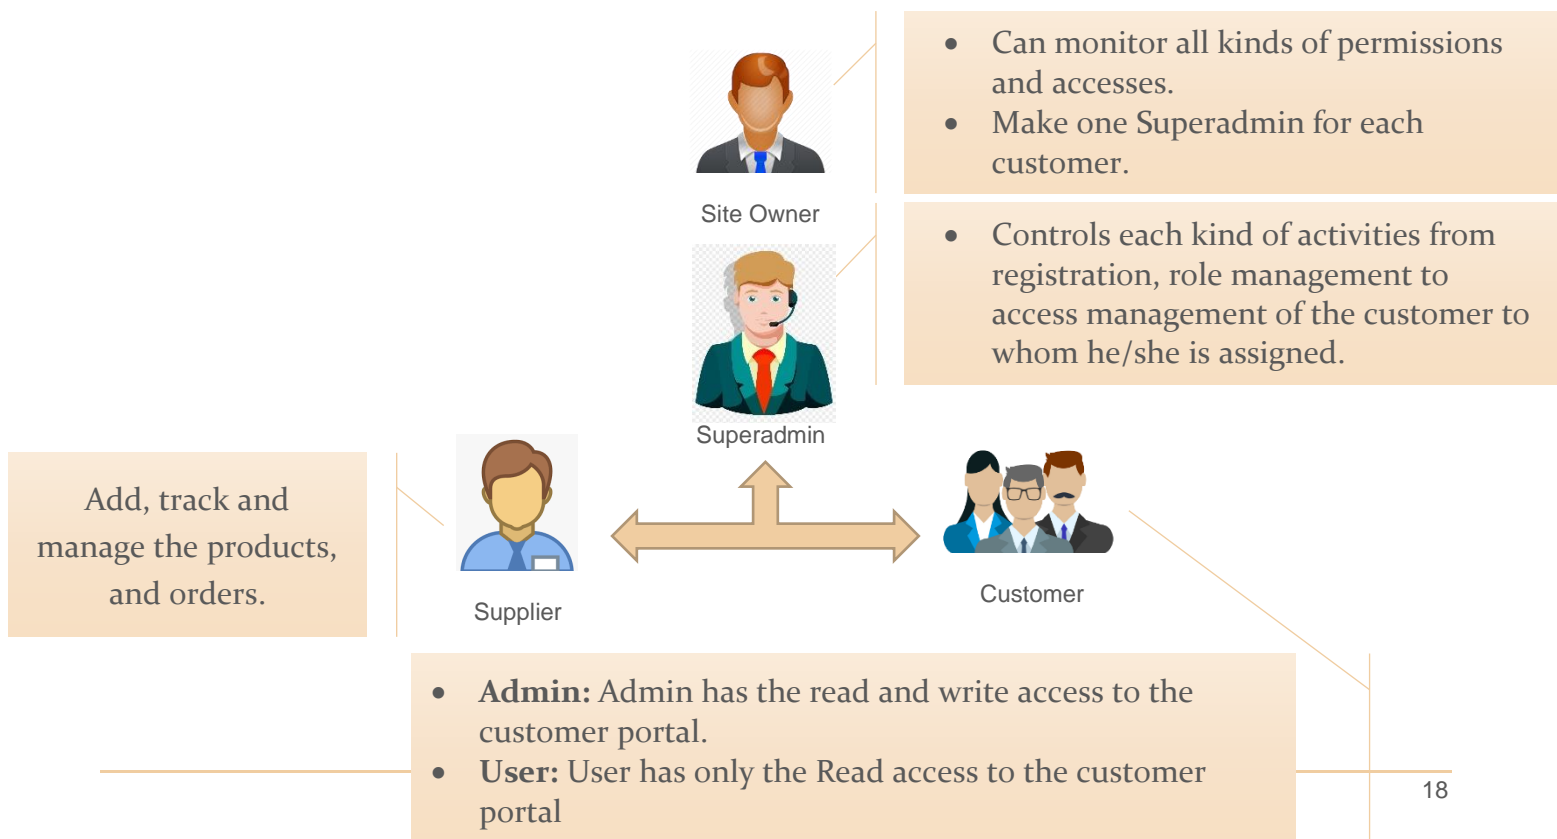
- Can monitor all kinds of permissions and accesses.
- Make one Superadmin for each customer.

Site Owner

- Controls each kind of activities from registration, role management to access management of the customer to whom he/she is assigned.

Superadmin

Add, track and manage the products, and orders.

Supplier

Customer

- **Admin:** Admin has the read and write access to the customer portal.
- **User:** User has only the Read access to the customer portal

18